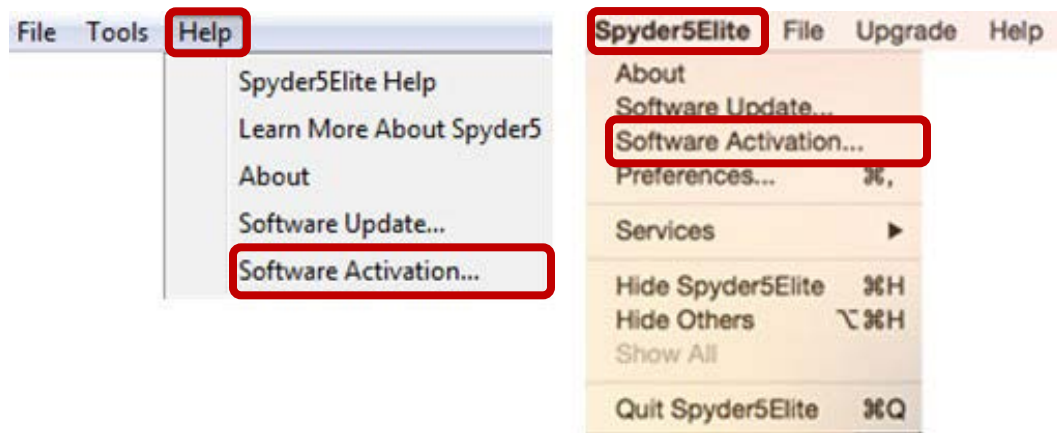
File Tools Help
Spyder5Elite Help
Learn More About Spyder5
About
Software Update...
Software Activation...

Spyder5Elite File Upgrade Help
About
Software Update...
Software Activation...
Preferences... ⌘,
Services ▶
Hide Spyder5Elite ⌘H
Hide Others ⌥⌘H
Show All
Quit Spyder5Elite ⌘Q